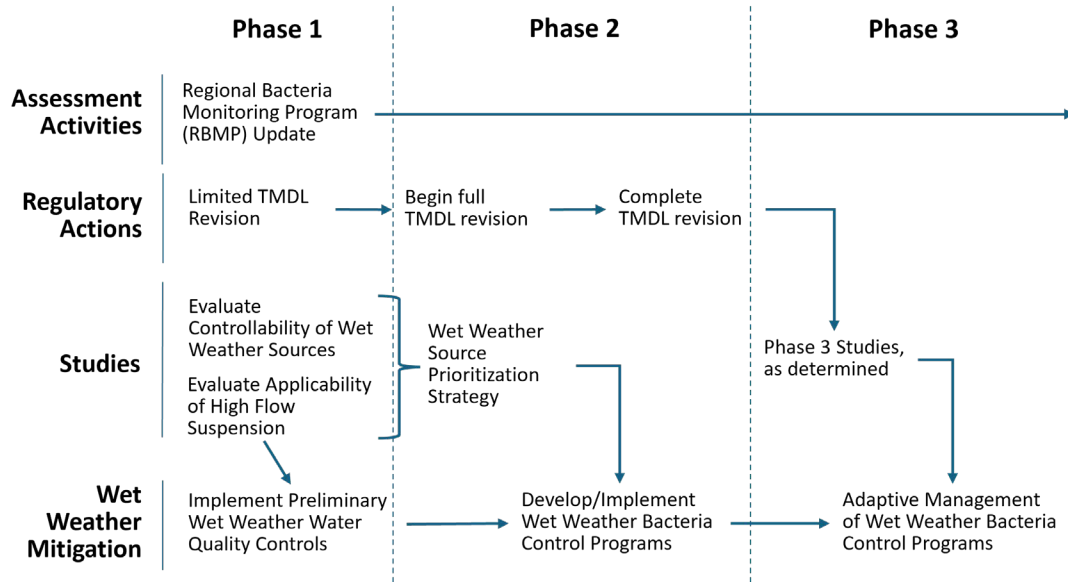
Phase 1

Phase 2

Phase 3

Assessment Activities

Regional Bacteria Monitoring Program (RBMP) Update

Regulatory Actions

Limited TMDL Revision

Begin full TMDL revision

Complete TMDL revision

Studies

Evaluate Controllability of Wet Weather Sources

Evaluate Applicability of High Flow Suspension

Wet Weather Source Prioritization Strategy

Phase 3 Studies, as determined

Wet Weather Mitigation

Implement Preliminary Wet Weather Water Quality Controls

Develop/Implement Wet Weather Bacteria Control Programs

Adaptive Management of Wet Weather Bacteria Control Programs